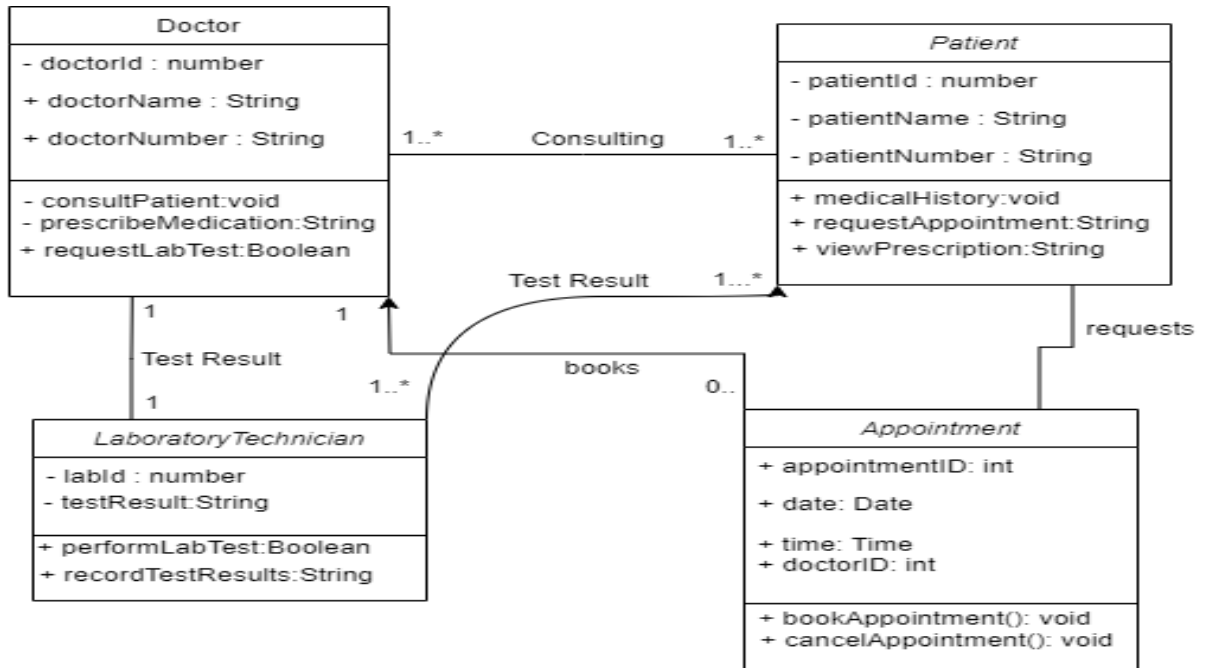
Doctor

- doctorId : number
+ doctorName : String
+ doctorNumber : String

- consultPatient:void
- prescribeMedication:String
+ requestLabTest:Boolean

1..*

Consulting

1..*

Patient

- patientId : number
- patientName : String
- patientNumber : String

+ medicalHistory:void
+ requestAppointment:String
+ viewPrescription:String

Test Result

1...*

1

1

Test Result

1

books

1..*

0..

requests

LaboratoryTechnician

- labId : number
- testResult:String

+ performLabTest:Boolean
+ recordTestResults:String

Appointment

+ appointmentID: int
+ date: Date
+ time: Time
+ doctorID: int

+ bookAppointment(): void
+ cancelAppointment(): void